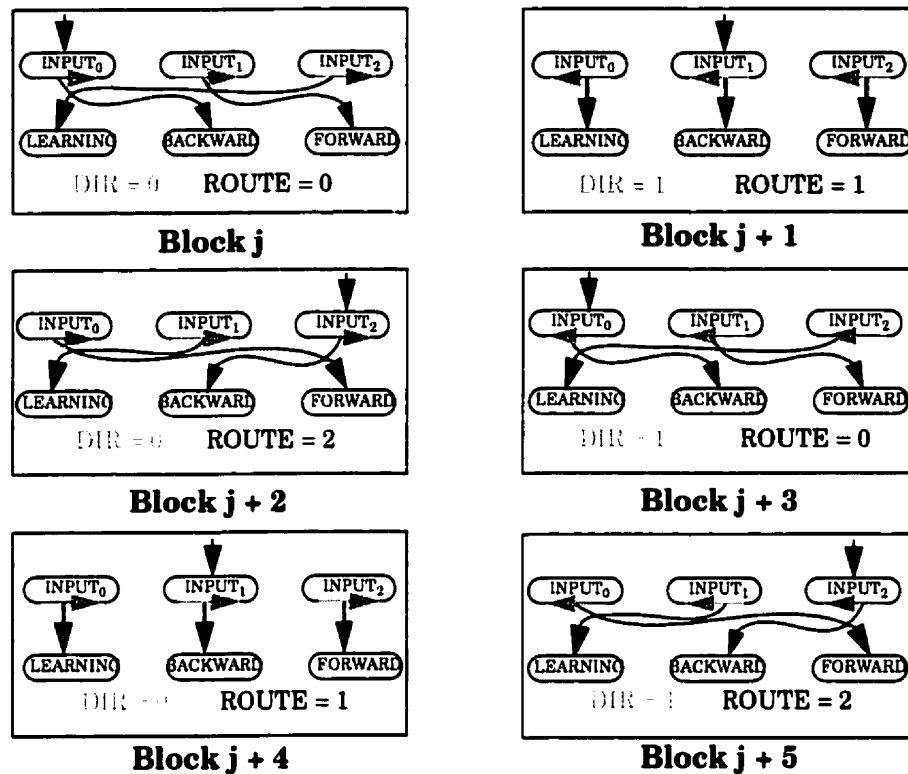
$INPUT_0$ $INPUT_1$ $INPUT_2$
LEARNING BACKWARD FORWARD
DIR = 0 ROUTE = 0

Block j

$INPUT_0$ $INPUT_1$ $INPUT_2$
LEARNING BACKWARD FORWARD
DIR = 1 ROUTE = 1

Block j + 1

$INPUT_0$ $INPUT_1$ $INPUT_2$
LEARNING BACKWARD FORWARD
DIR = 0 ROUTE = 2

Block j + 2

$INPUT_0$ $INPUT_1$ $INPUT_2$
LEARNING BACKWARD FORWARD
DIR = 1 ROUTE = 0

Block j + 3

$INPUT_0$ $INPUT_1$ $INPUT_2$
LEARNING BACKWARD FORWARD
DIR = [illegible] ROUTE = 1

Block j + 4

$INPUT_0$ $INPUT_1$ $INPUT_2$
LEARNING BACKWARD FORWARD
DIR = 1 ROUTE = 2

Block j + 5